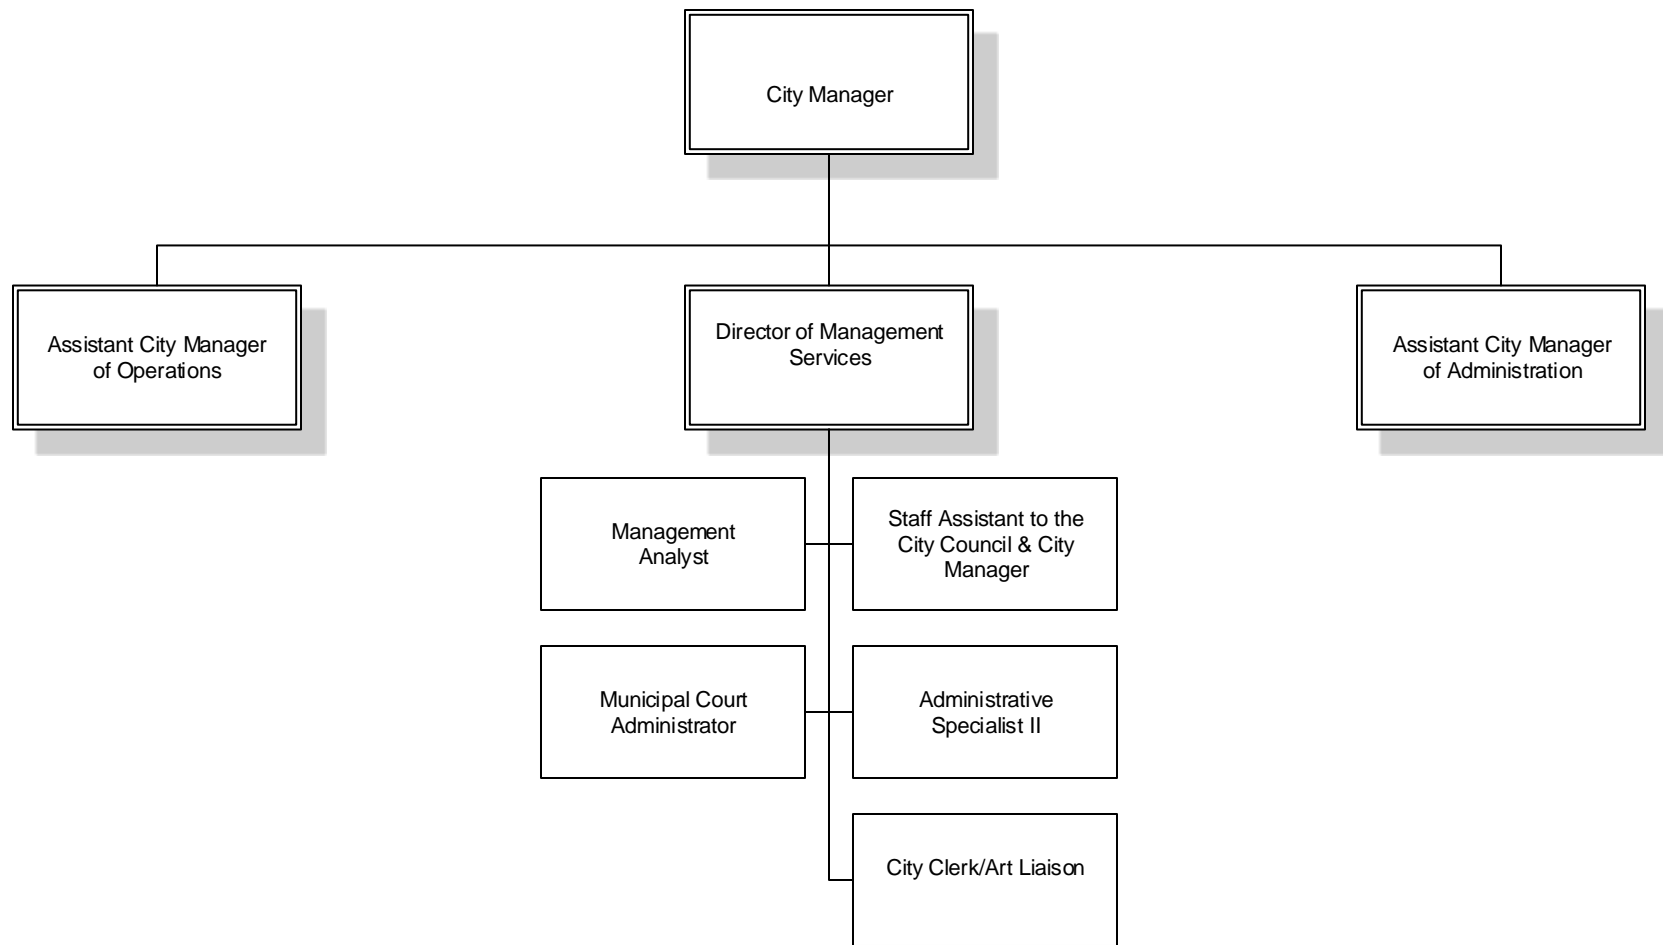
City Manager

Assistant City Manager of Operations

Director of Management Services

Assistant City Manager of Administration

Management Analyst

Staff Assistant to the City Council & City Manager

Municipal Court Administrator

Administrative Specialist II

City Clerk/Art Liaison